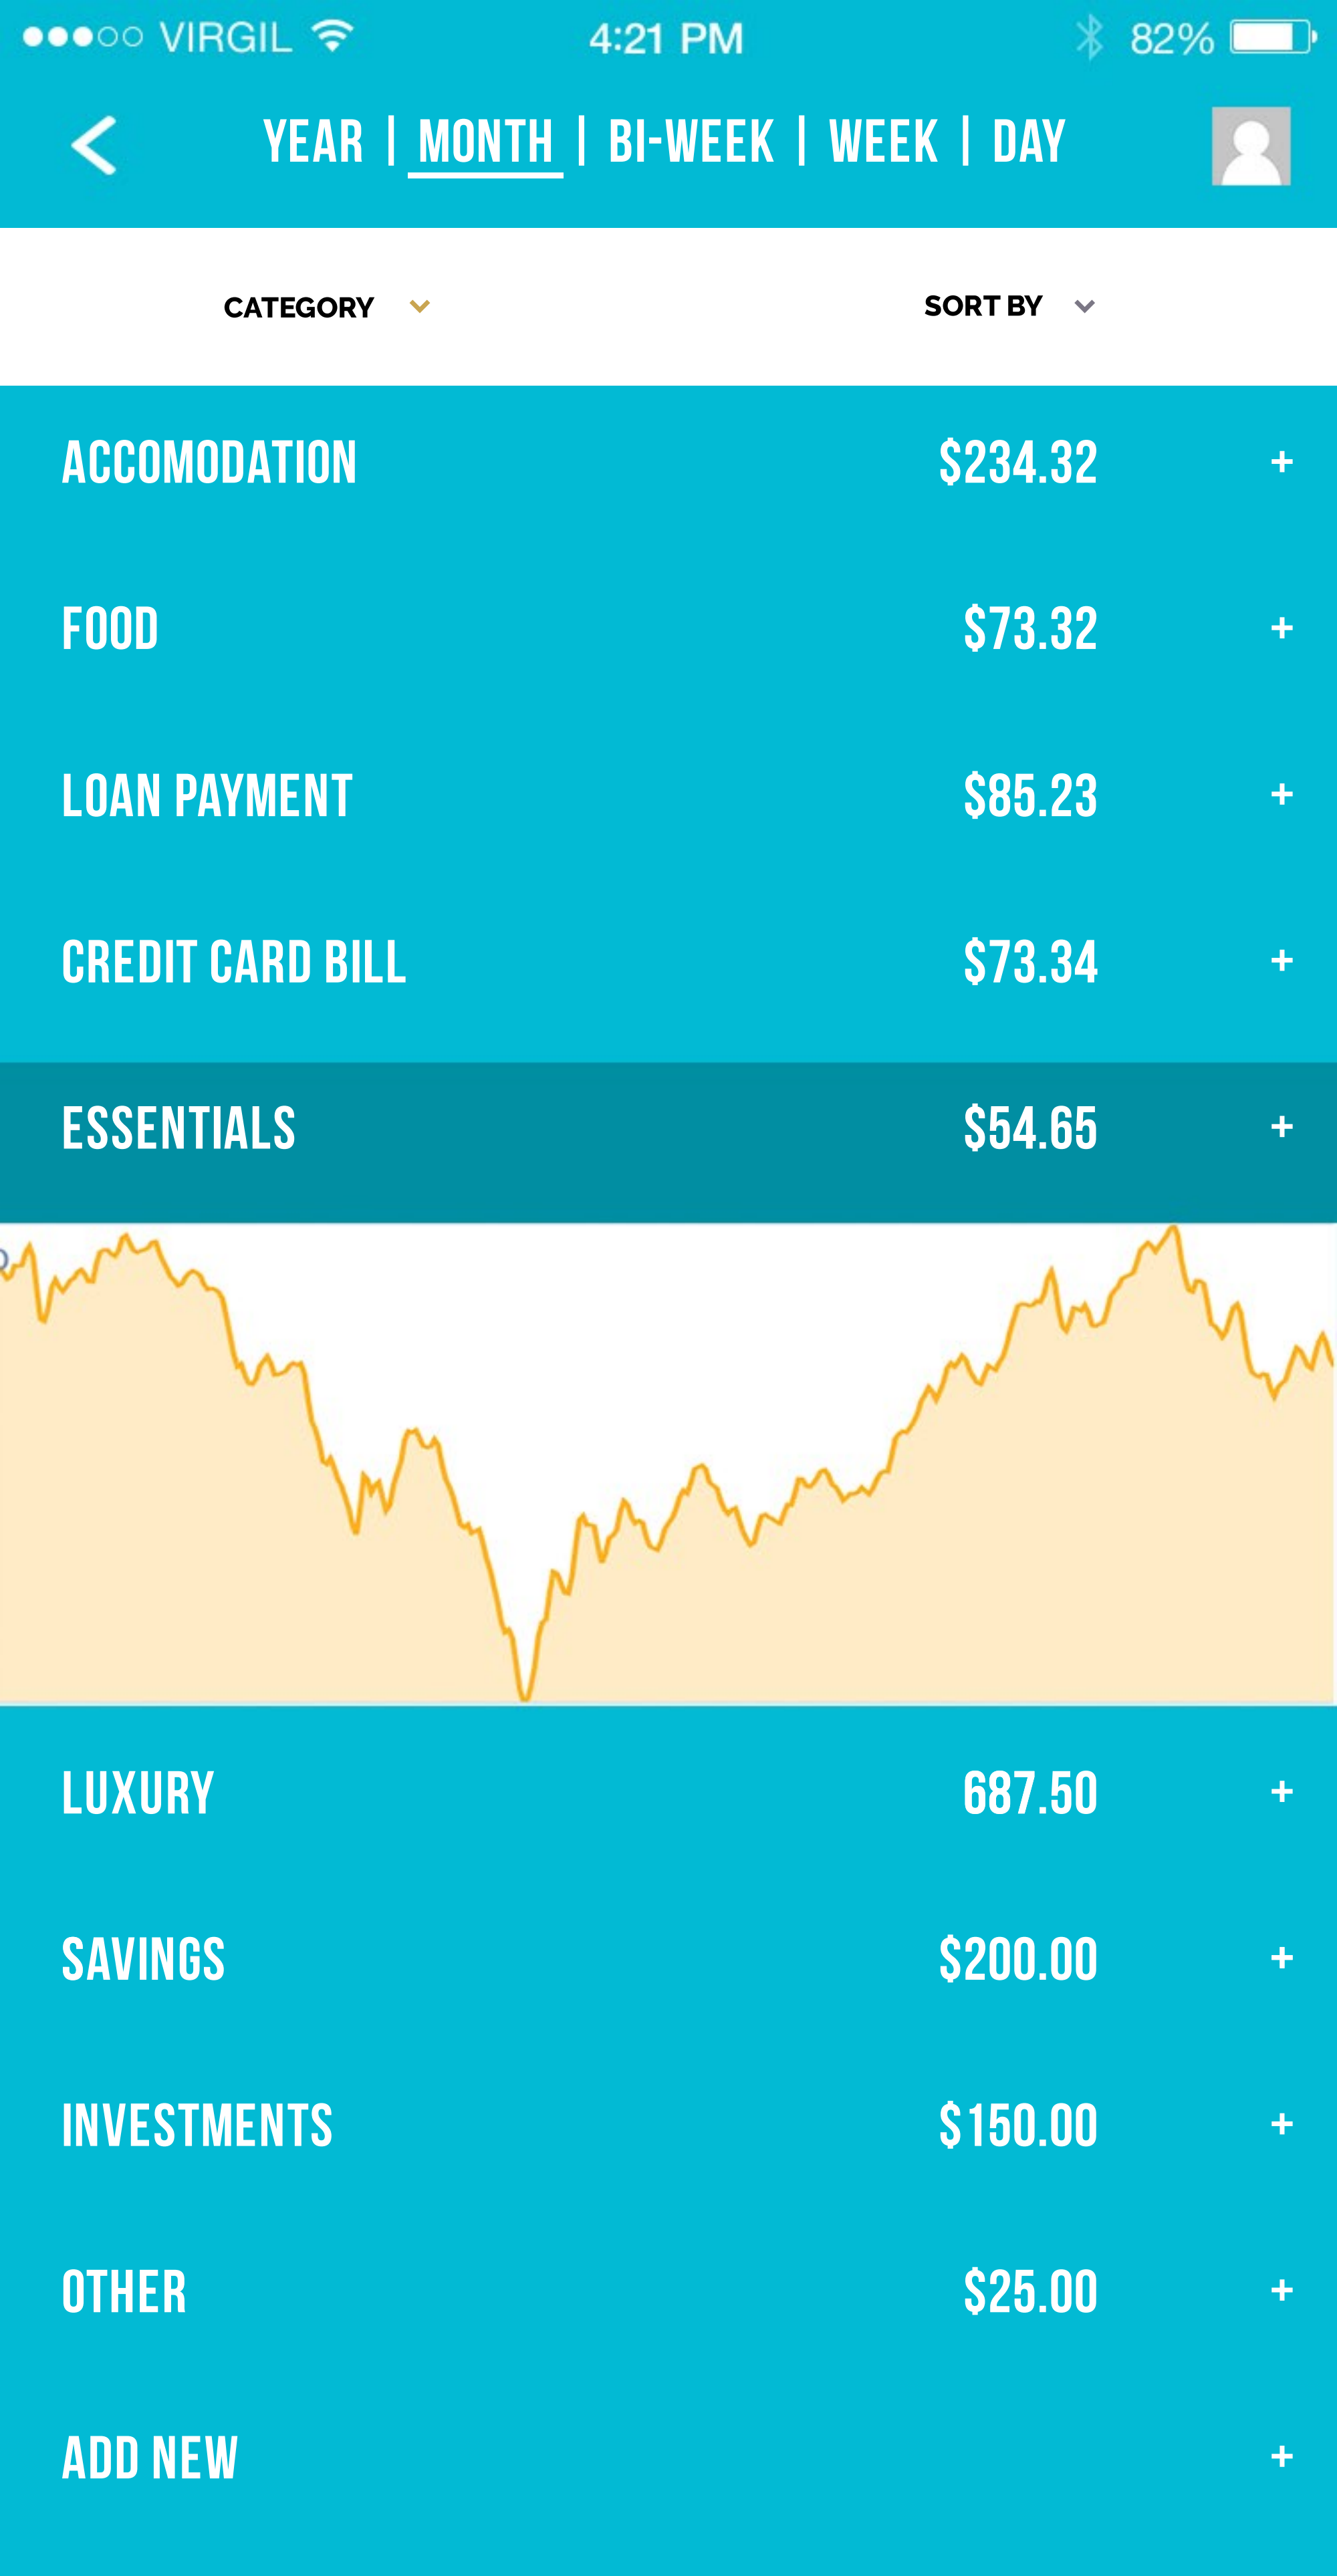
●●●○○ VIRGIL 4:21 PM 82%

< YEAR | MONTH | BI-WEEK | WEEK | DAY

CATEGORY SORT BY

ACCOMODATION $234.32 +

FOOD $73.32 +

LOAN PAYMENT $85.23 +

CREDIT CARD BILL $73.34 +

ESSENTIALS $54.65 +

LUXURY 687.50 +

SAVINGS $200.00 +

INVESTMENTS $150.00 +

OTHER $25.00 +

ADD NEW +